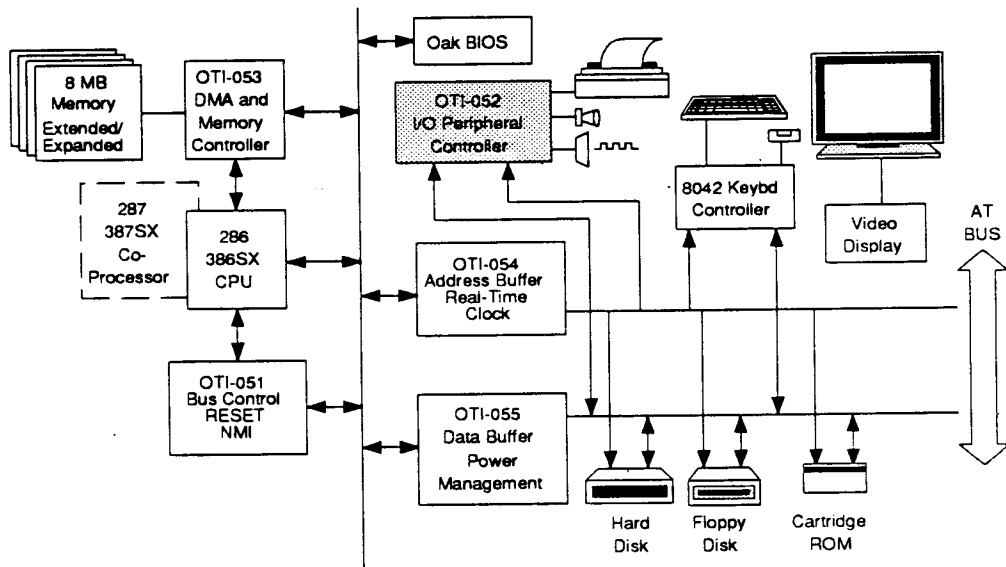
8 MB Memory Extended/ Expanded

OTI-053 DMA and Memory Controller

287 387SX Co-Processor

286 386SX CPU

OTI-051 Bus Control RESET NMI

Oak BIOS

OTI-052 I/O Peripheral Controller

OTI-054 Address Buffer Real-Time Clock

OTI-055 Data Buffer Power Management

8042 Keybd Controller

Video Display

AT BUS

Hard Disk

Floppy Disk

Cartridge ROM